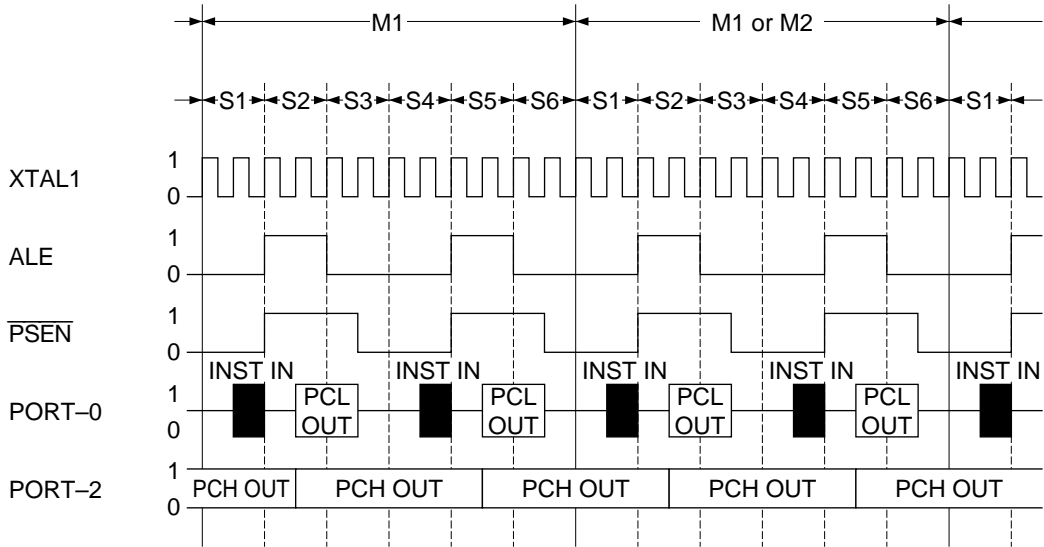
M1
M1 or M2

S1 S2 S3 S4 S5 S6 S1 S2 S3 S4 S5 S6 S1

XTAL1
1
0

ALE
1
0

$\overline{PSEN}$
1
0

INST IN
INST IN
INST IN
INST IN
INST IN

PORT–0
1
0
PCL OUT
PCL OUT
PCL OUT
PCL OUT

PORT–2
1
0
PCH OUT
PCH OUT
PCH OUT
PCH OUT
PCH OUT